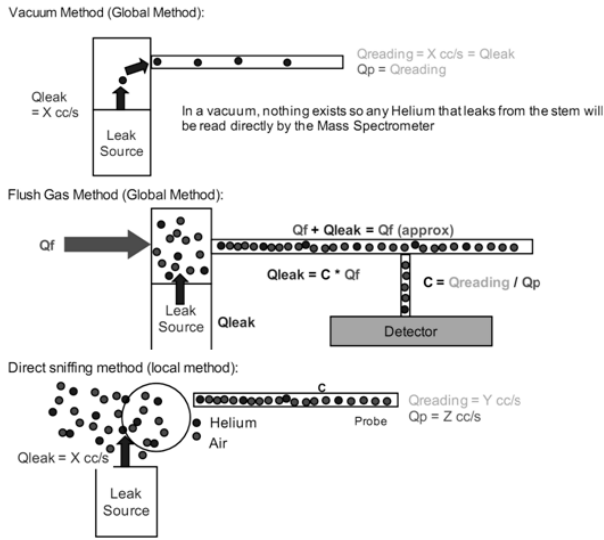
Vacuum Method (Global Method):

Qreading = X cc/s = Qleak
Qp = Qreading

Qleak = X cc/s

Leak Source

In a vacuum, nothing exists so any Helium that leaks from the stem will be read directly by the Mass Spectrometer

Flush Gas Method (Global Method):

Qf

Qf + Qleak = Qf (approx)

Qleak = C * Qf

C = Qreading / Qp

Leak Source

Qleak

Detector

Direct sniffing method (local method):

C

Helium

Air

Probe

Qreading = Y cc/s
Qp = Z cc/s

Qleak = X cc/s

Leak Source